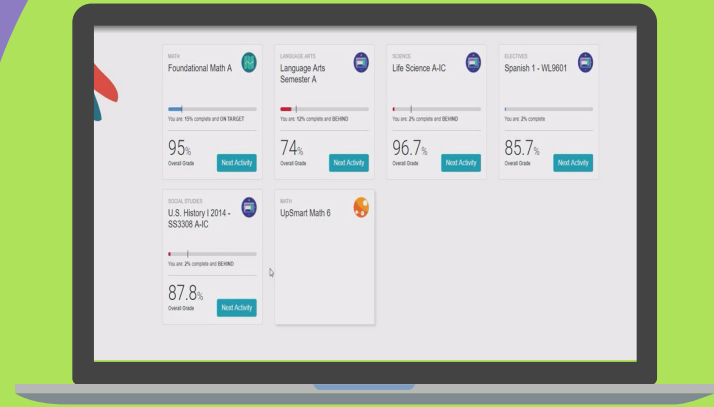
MATH
Foundational Math A

You are: 15% complete and ON TARGET

95%
Overall Grade

Next Activity

LANGUAGE ARTS
Language Arts Semester A

You are: 12% complete and BEHIND

74%
Overall Grade

Next Activity

SCIENCE
Life Science A-IC

You are: 2% complete and BEHIND

96.7%
Overall Grade

Next Activity

ELECTIVES
Spanish 1 - WL9601

You are: 2% complete

85.7%
Overall Grade

Next Activity

SOCIAL STUDIES
U.S. History I 2014 - SS3308 A-IC

You are: 2% complete and BEHIND

87.8%
Overall Grade

Next Activity

MATH
UpSmart Math 6